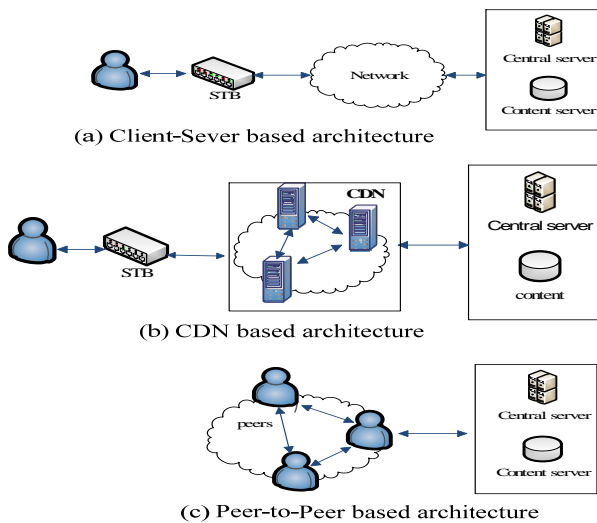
STB

Network

Central server

Content server

(a) Client-Sever based architecture

CDN

STB

Central server

content

(b) CDN based architecture

peers

Central server

Content server

(c) Peer-to-Peer based architecture